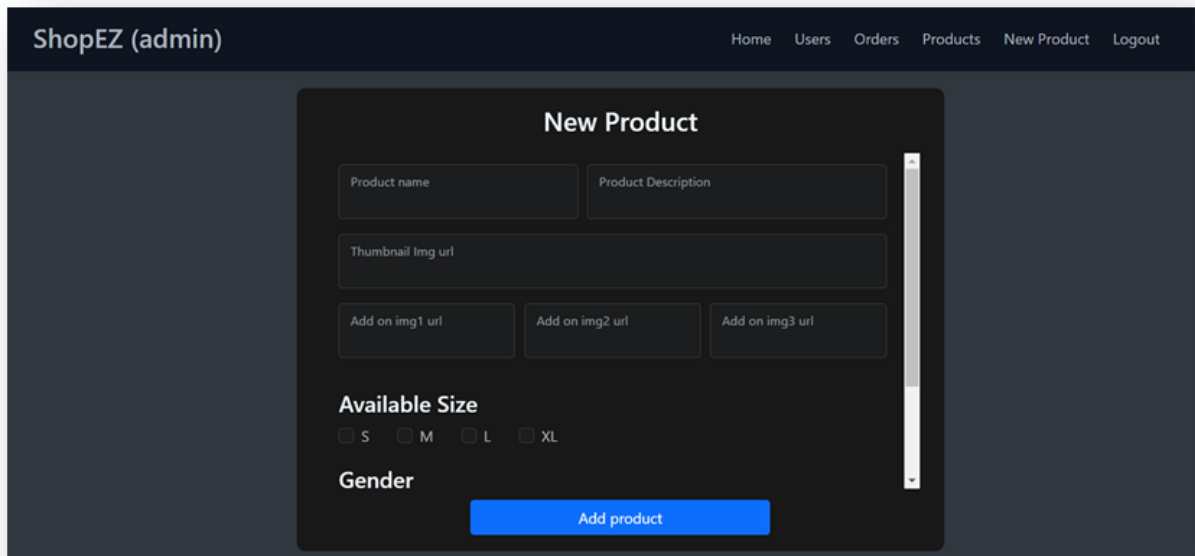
ShopEZ (admin)

Home Users Orders Products New Product Logout

New Product

Product name

Product Description

Thumbnail Img url

Add on img1 url

Add on img2 url

Add on img3 url

Available Size

S M L XL

Gender

Add product